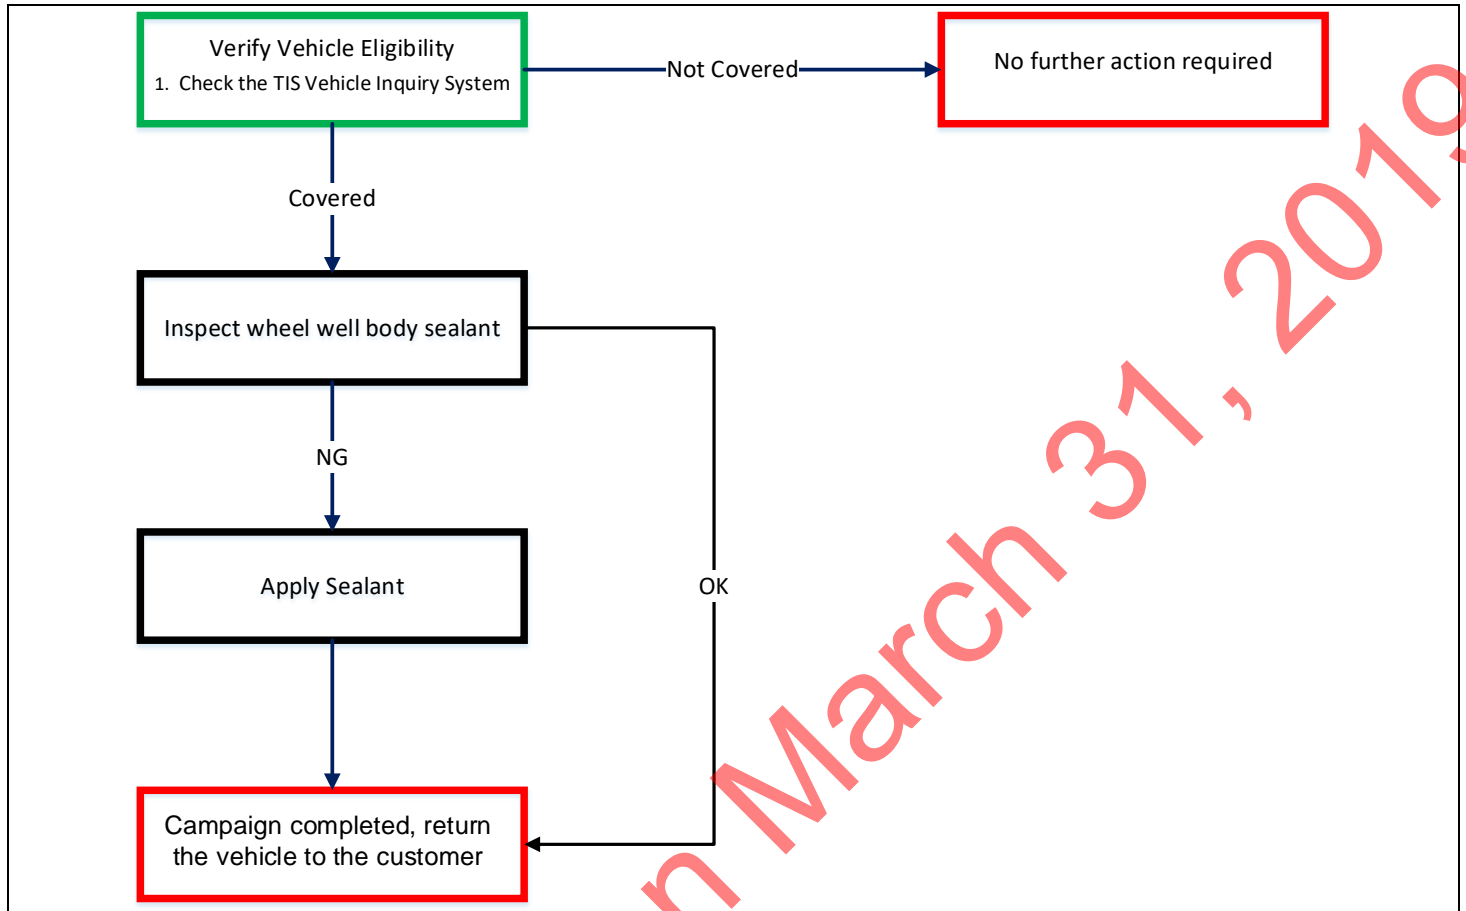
Verify Vehicle Eligibility
1. Check the TIS Vehicle Inquiry System

Not Covered

No further action required

Covered

Inspect wheel well body sealant

NG

OK

Apply Sealant

Campaign completed, return the vehicle to the customer

n March 31, 2019